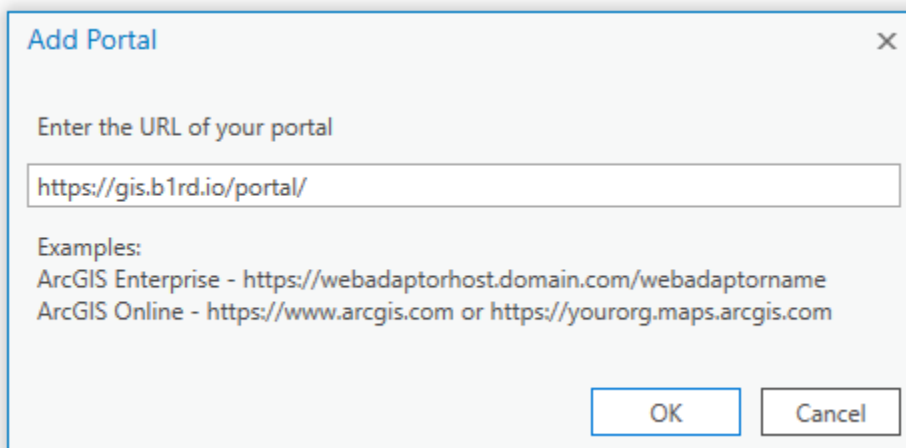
Add Portal
×

Enter the URL of your portal

https://gis.b1rd.io/portal/

Examples:
ArcGIS Enterprise - https://webadaptorhost.domain.com/webadaptorname
ArcGIS Online - https://www.arcgis.com or https://yourorg.maps.arcgis.com

OK
Cancel